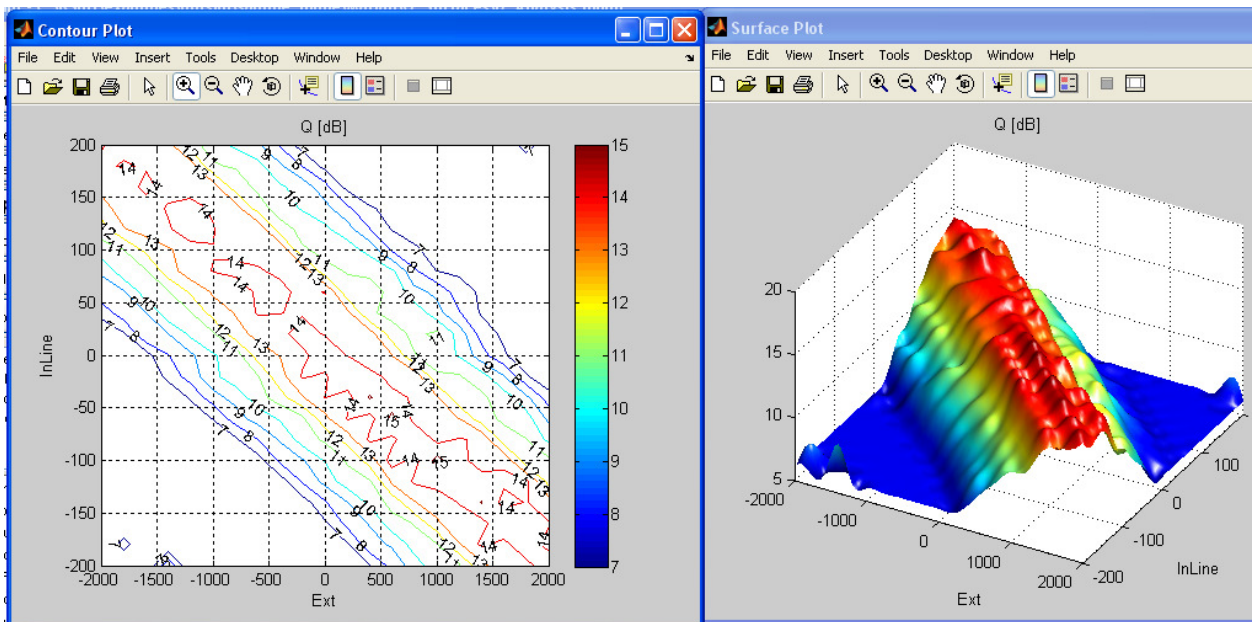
Contour Plot

File Edit View Insert Tools Desktop Window Help

Q [dB]

InLine

200
150
100
50
0
-50
-100
-150
-200

-2000 -1500 -1000 -500 0 500 1000 1500 2000

Ext

14 14 12 11 13 9 8 7 14 10 12 11 13 9 7 14 12 11 8 14 13 10 9 10 7 8 14 11 12 11 13 12 9 7 13 8 10 9 10 8 14 15 12 7 11 14 15 13 11 12 14 13 10 14 8 7 12 14 14 10 11

15
14
13
12
11
10
9
8
7

Surface Plot

File Edit View Insert Tools Desktop Window Help

Q [dB]

20
15
10
5

-2000 -1000 0 1000 2000

Ext

100
0
-100
-200

InLine